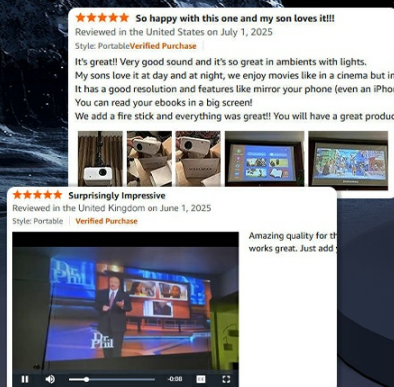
So happy with this one and my son loves it!!!

Reviewed in the United States on July 1, 2025

Style: Portable Verified Purchase

It's great!! Very good sound and it's so great in ambients with lights.
My sons love it at day and at night, we enjoy movies like in a cinema but in
It has a good resolution and features like mirror your phone (even an iPho
You can read your ebooks in a big screen!
We add a fire stick and everything was great!! You will have a great produc

Surprisingly Impressive

Reviewed in the United Kingdom on June 1, 2025

Style: Portable | Verified Purchase

Dr. Phil

Dr. Phil

-0:08

Amazing quality for th
works great. Just add y